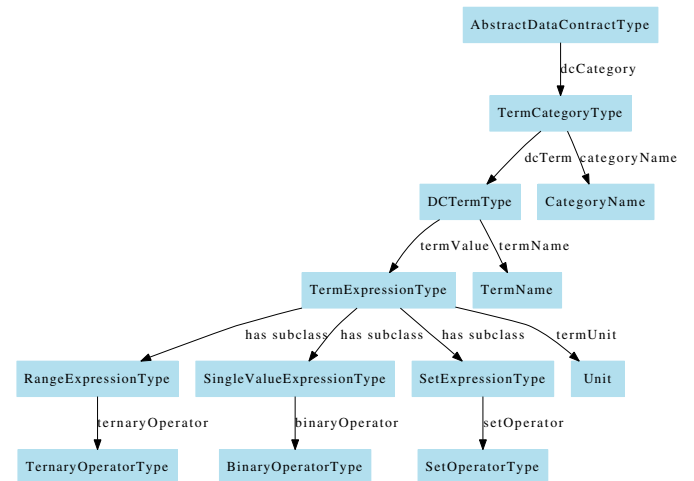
AbstractDataContractType

dcCategory

TermCategoryType

dcTerm

categoryName

DCTermType

CategoryName

termValue

termName

TermExpressionType

TermName

has subclass

has subclass

has subclass

termUnit

RangeExpressionType

SingleValueExpressionType

SetExpressionType

Unit

ternaryOperator

binaryOperator

setOperator

TernaryOperatorType

BinaryOperatorType

SetOperatorType